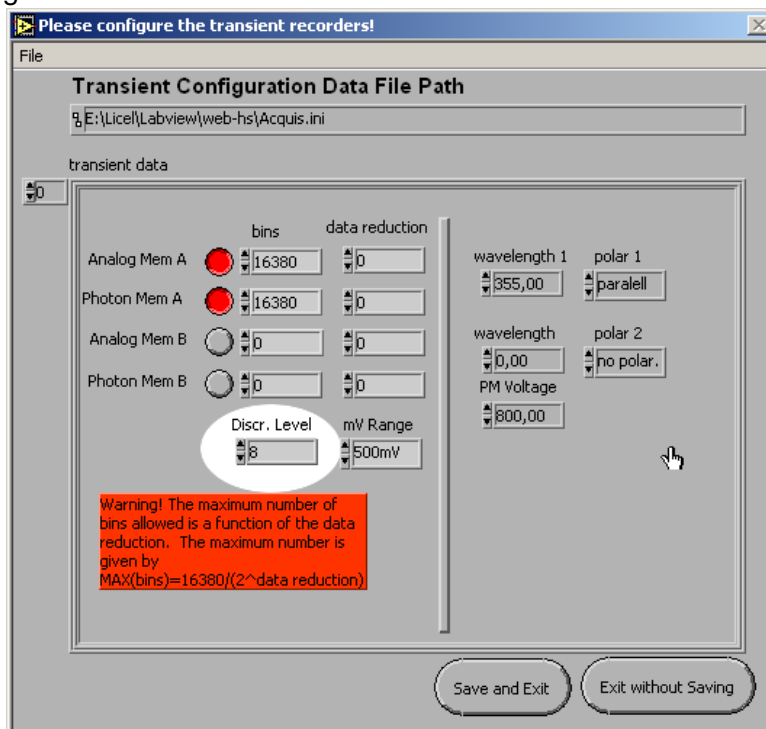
Please configure the transient recorders!

File

Transient Configuration Data File Path

E:\Licel\Labview\web-hs\Acquis.ini

transient data

0

bins

data reduction

Analog Mem A 16380 0

Photon Mem A 16380 0

Analog Mem B 0 0

Photon Mem B 0 0

Discr. Level 8

mV Range 500mV

Warning! The maximum number of bins allowed is a function of the data reduction. The maximum number is given by MAX(bins)=16380/(2^data reduction)

wavelength 1 355,00

polar 1 paralell

wavelength 0,00

polar 2 no polar.

PM Voltage 800,00

Save and Exit

Exit without Saving